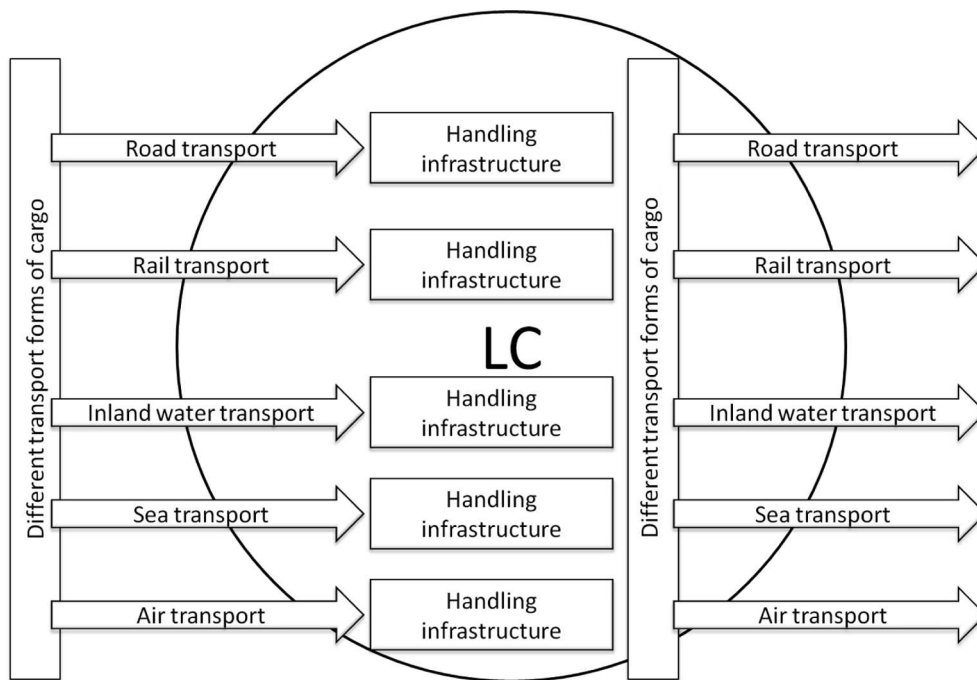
Different transport forms of cargo

Road transport
Handling infrastructure

Rail transport
Handling infrastructure

LC

Inland water transport
Handling infrastructure

Sea transport
Handling infrastructure

Air transport
Handling infrastructure

Different transport forms of cargo

Road transport

Rail transport

Inland water transport

Sea transport

Air transport